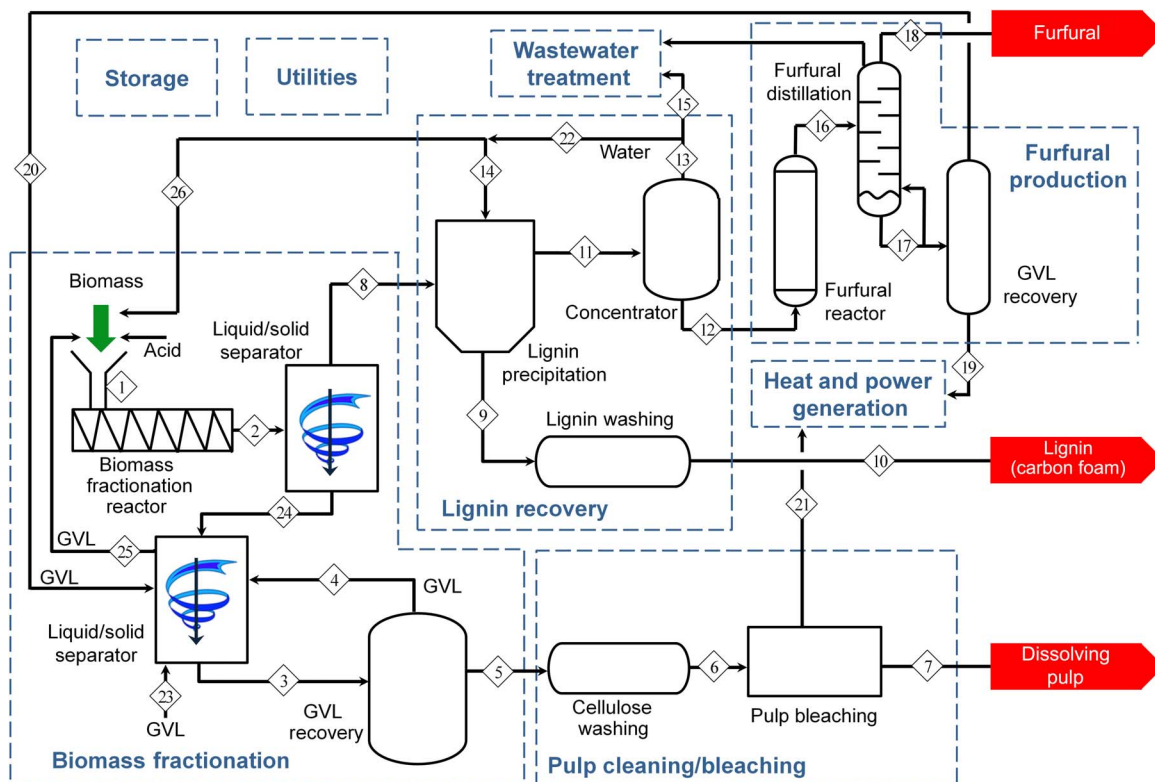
Storage

Utilities

Wastewater treatment

Furfural

18

Furfural distillation

15

20

22

Water

13

16

Furfural production

26

14

11

Biomass

8

Concentrator

17

Furfural reactor

GVL recovery

Acid

Liquid/solid separator

12

Lignin precipitation

1

19

Heat and power generation

2

9

Lignin washing

Biomass fractionation reactor

10

Lignin (carbon foam)

24

Lignin recovery

21

GVL

25

GVL

4

GVL

Liquid/solid separator

5

6

7

Dissolving pulp

3

23

Cellulose washing

Pulp bleaching

GVL

GVL recovery

Biomass fractionation

Pulp cleaning/bleaching